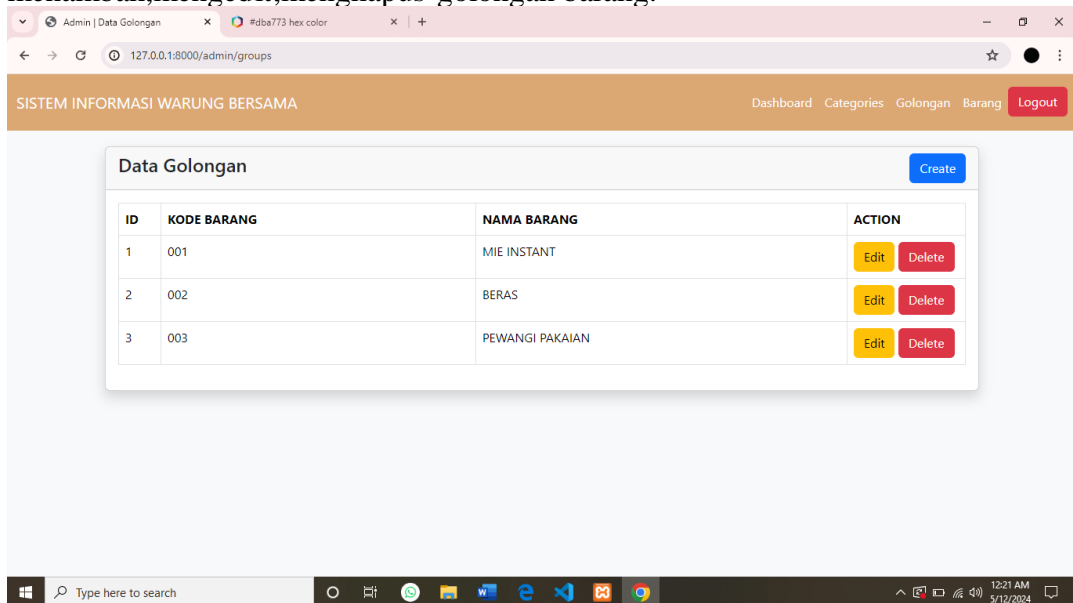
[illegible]

Admin | Data Golongan × #dba773 hex color × +

127.0.0.1:8000/admin/groups

SISTEM INFORMASI WARUNG BERSAMA

Dashboard Categories Golongan Barang Logout

Data Golongan

Create

| ID | KODE BARANG | NAMA BARANG | ACTION |
|---|---|---|---|
| 1 | 001 | MIE INSTANT | Edit Delete |
| 2 | 002 | BERAS | Edit Delete |
| 3 | 003 | PEWANGI PAKAIAN | Edit Delete |

Type here to search

12:21 AM
5/12/2024